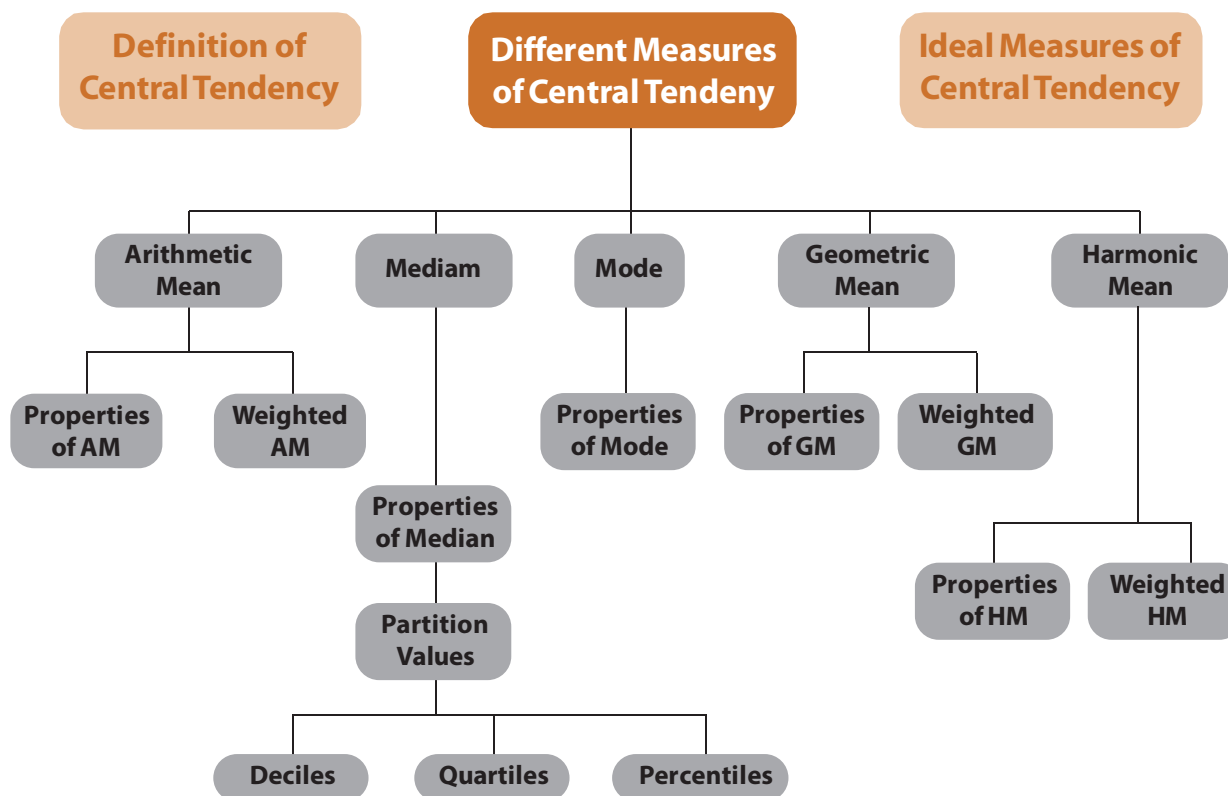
Definition of Central Tendency

Different Measures of Central Tendeny

Ideal Measures of Central Tendency

Arithmetic Mean

Mediam

Mode

Geometric Mean

Harmonic Mean

Properties of AM

Weighted AM

Properties of Mode

Properties of GM

Weighted GM

Properties of Median

Properties of HM

Weighted HM

Partition Values

Deciles

Quartiles

Percentiles